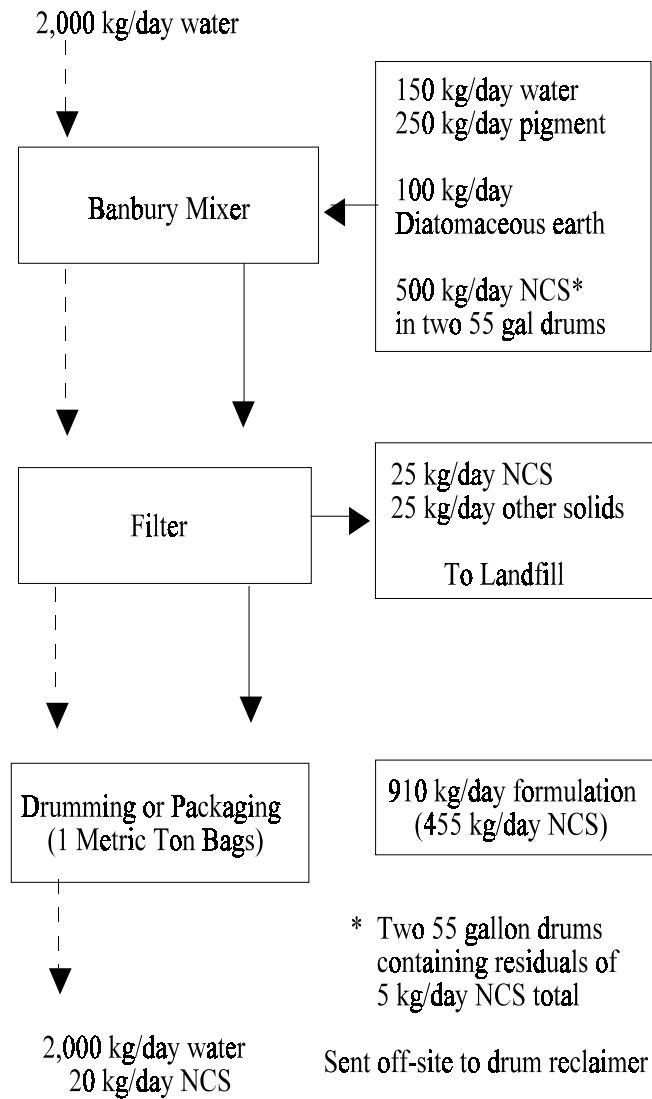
2,000 kg/day water

150 kg/day water
250 kg/day pigment

100 kg/day
Diatomaceous earth

500 kg/day NCS*
in two 55 gal drums

Banbury Mixer

Filter

25 kg/day NCS
25 kg/day other solids

To Landfill

Drumming or Packaging
(1 Metric Ton Bags)

910 kg/day formulation
(455 kg/day NCS)

* Two 55 gallon drums containing residuals of 5 kg/day NCS total

2,000 kg/day water
20 kg/day NCS

Sent off-site to drum reclaimer